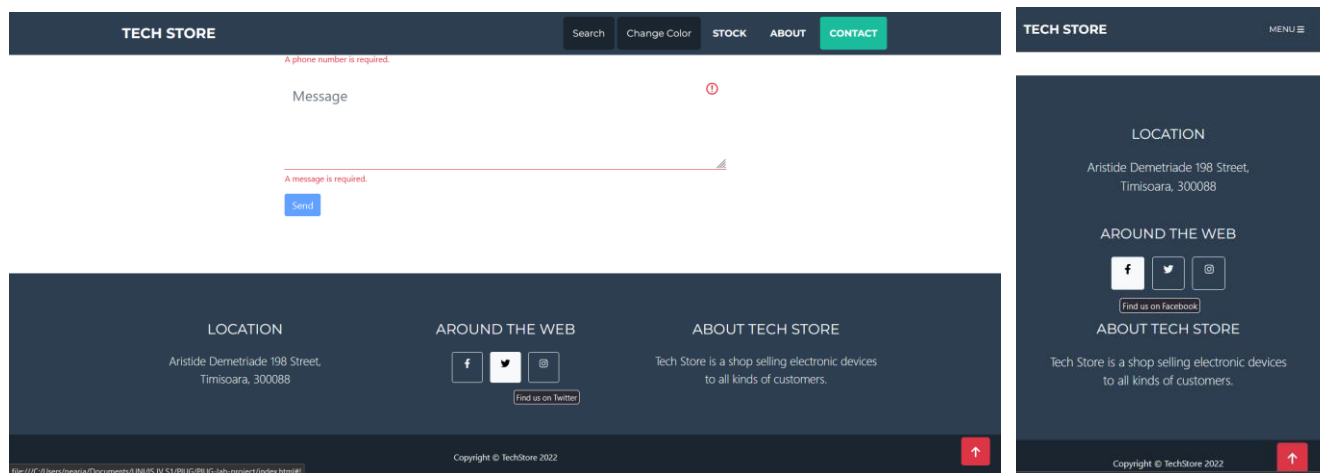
TECH STORE

Search Change Color STOCK ABOUT CONTACT

A phone number is required.

Message

A message is required.

Send

LOCATION

Aristide Demetriade 198 Street, Timisoara, 300088

AROUND THE WEB

Find us on Twitter

ABOUT TECH STORE

Tech Store is a shop selling electronic devices to all kinds of customers.

Copyright © TechStore 2022

file:///C:/Users/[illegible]/Documents/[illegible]/index.html#

TECH STORE

MENU

LOCATION

Aristide Demetriade 198 Street, Timisoara, 300088

AROUND THE WEB

Find us on Facebook

ABOUT TECH STORE

Tech Store is a shop selling electronic devices to all kinds of customers.

Copyright © TechStore 2022